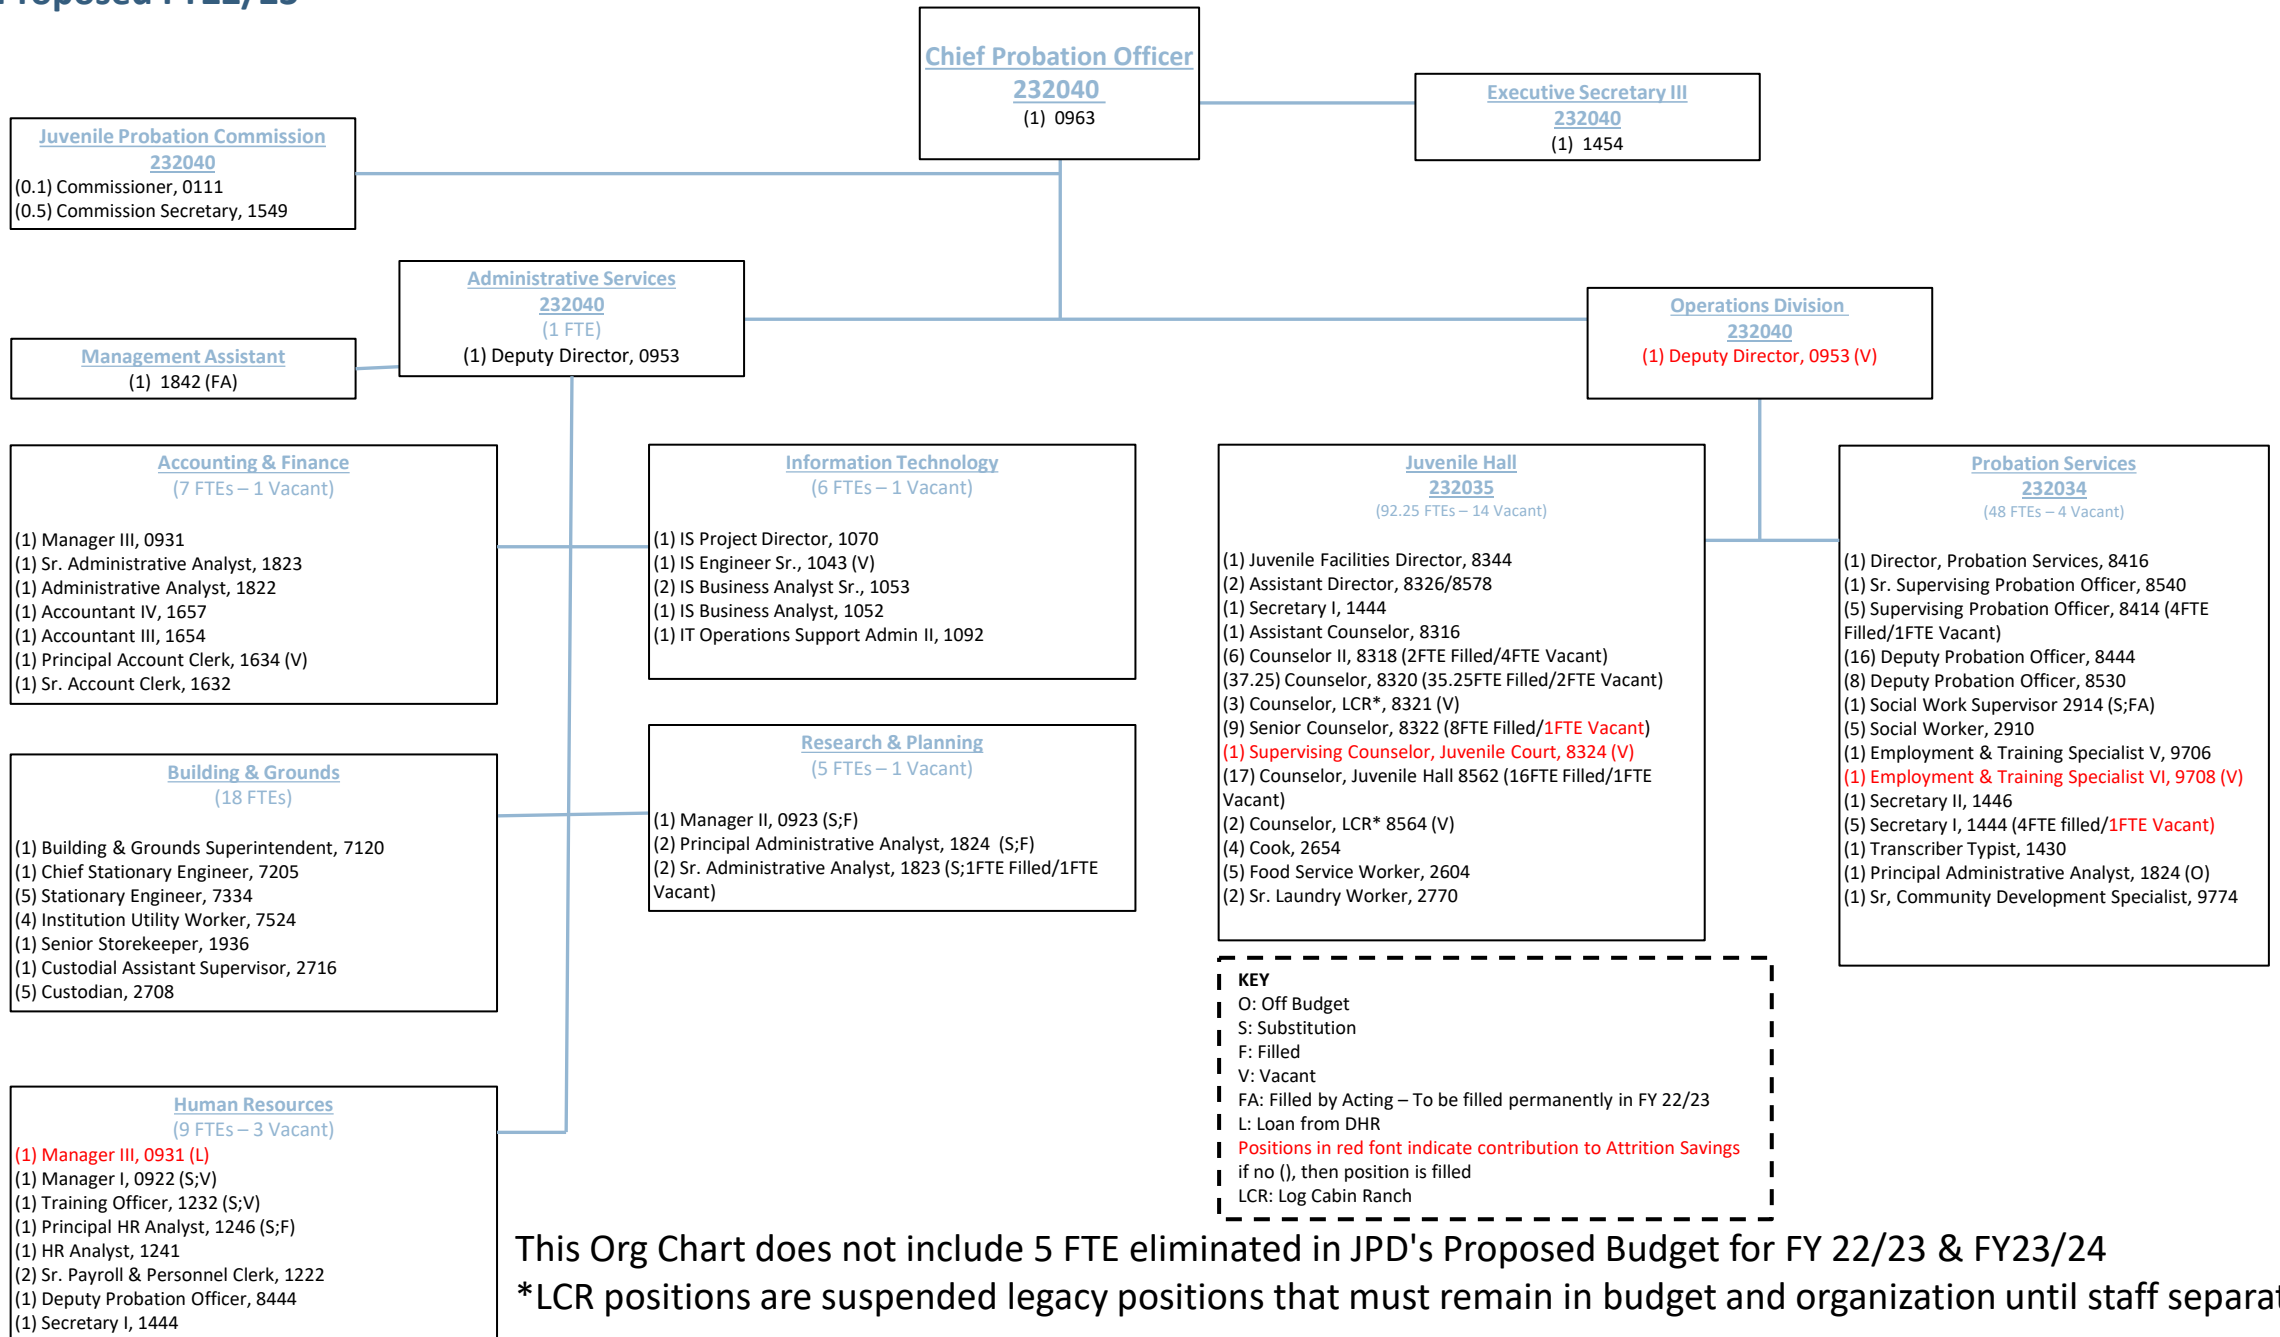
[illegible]

Chief Probation Officer
232040
(1) 0963

Executive Secretary III
232040
(1) 1454

Juvenile Probation Commission
232040
(0.1) Commissioner, 0111
(0.5) Commission Secretary, 1549

Administrative Services
232040
(1 FTE)
(1) Deputy Director, 0953

Management Assistant
(1) 1842 (FA)

Operations Division
232040
(1) Deputy Director, 0953 (V)

Accounting & Finance
(7 FTEs – 1 Vacant)

(1) Manager III, 0931
(1) Sr. Administrative Analyst, 1823
(1) Administrative Analyst, 1822
(1) Accountant IV, 1657
(1) Accountant III, 1654
(1) Principal Account Clerk, 1634 (V)
(1) Sr. Account Clerk, 1632

Information Technology
(6 FTEs – 1 Vacant)

(1) IS Project Director, 1070
(1) IS Engineer Sr., 1043 (V)
(2) IS Business Analyst Sr., 1053
(1) IS Business Analyst, 1052
(1) IT Operations Support Admin II, 1092

Juvenile Hall
232035
(92.25 FTEs – 14 Vacant)

(1) Juvenile Facilities Director, 8344
(2) Assistant Director, 8326/8578
(1) Secretary I, 1444
(1) Assistant Counselor, 8316
(6) Counselor II, 8318 (2FTE Filled/4FTE Vacant)
(37.25) Counselor, 8320 (35.25FTE Filled/2FTE Vacant)
(3) Counselor, LCR*, 8321 (V)
(9) Senior Counselor, 8322 (8FTE Filled/1FTE Vacant)
(1) Supervising Counselor, Juvenile Court, 8324 (V)
(17) Counselor, Juvenile Hall 8562 (16FTE Filled/1FTE Vacant)
(2) Counselor, LCR* 8564 (V)
(4) Cook, 2654
(5) Food Service Worker, 2604
(2) Sr. Laundry Worker, 2770

Probation Services
232034
(48 FTEs – 4 Vacant)

(1) Director, Probation Services, 8416
(1) Sr. Supervising Probation Officer, 8540
(5) Supervising Probation Officer, 8414 (4FTE Filled/1FTE Vacant)
(16) Deputy Probation Officer, 8444
(8) Deputy Probation Officer, 8530
(1) Social Work Supervisor 2914 (S;FA)
(5) Social Worker, 2910
(1) Employment & Training Specialist V, 9706
(1) Employment & Training Specialist VI, 9708 (V)
(1) Secretary II, 1446
(5) Secretary I, 1444 (4FTE filled/1FTE Vacant)
(1) Transcriber Typist, 1430
(1) Principal Administrative Analyst, 1824 (O)
(1) Sr, Community Development Specialist, 9774

Building & Grounds
(18 FTEs)

(1) Building & Grounds Superintendent, 7120
(1) Chief Stationary Engineer, 7205
(5) Stationary Engineer, 7334
(4) Institution Utility Worker, 7524
(1) Senior Storekeeper, 1936
(1) Custodial Assistant Supervisor, 2716
(5) Custodian, 2708

Research & Planning
(5 FTEs – 1 Vacant)

(1) Manager II, 0923 (S;F)
(2) Principal Administrative Analyst, 1824 (S;F)
(2) Sr. Administrative Analyst, 1823 (S;1FTE Filled/1FTE Vacant)

KEY
O: Off Budget
S: Substitution
F: Filled
V: Vacant
FA: Filled by Acting – To be filled permanently in FY 22/23
L: Loan from DHR
Positions in red font indicate contribution to Attrition Savings
if no (), then position is filled
LCR: Log Cabin Ranch

Human Resources
(9 FTEs – 3 Vacant)
(1) Manager III, 0931 (L)
(1) Manager I, 0922 (S;V)
(1) Training Officer, 1232 (S;V)
(1) Principal HR Analyst, 1246 (S;F)
(1) HR Analyst, 1241
(2) Sr. Payroll & Personnel Clerk, 1222
(1) Deputy Probation Officer, 8444
(1) Secretary I, 1444

This Org Chart does not include 5 FTE eliminated in JPD's Proposed Budget for FY 22/23 & FY23/24
*LCR positions are suspended legacy positions that must remain in budget and organization until staff separa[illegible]